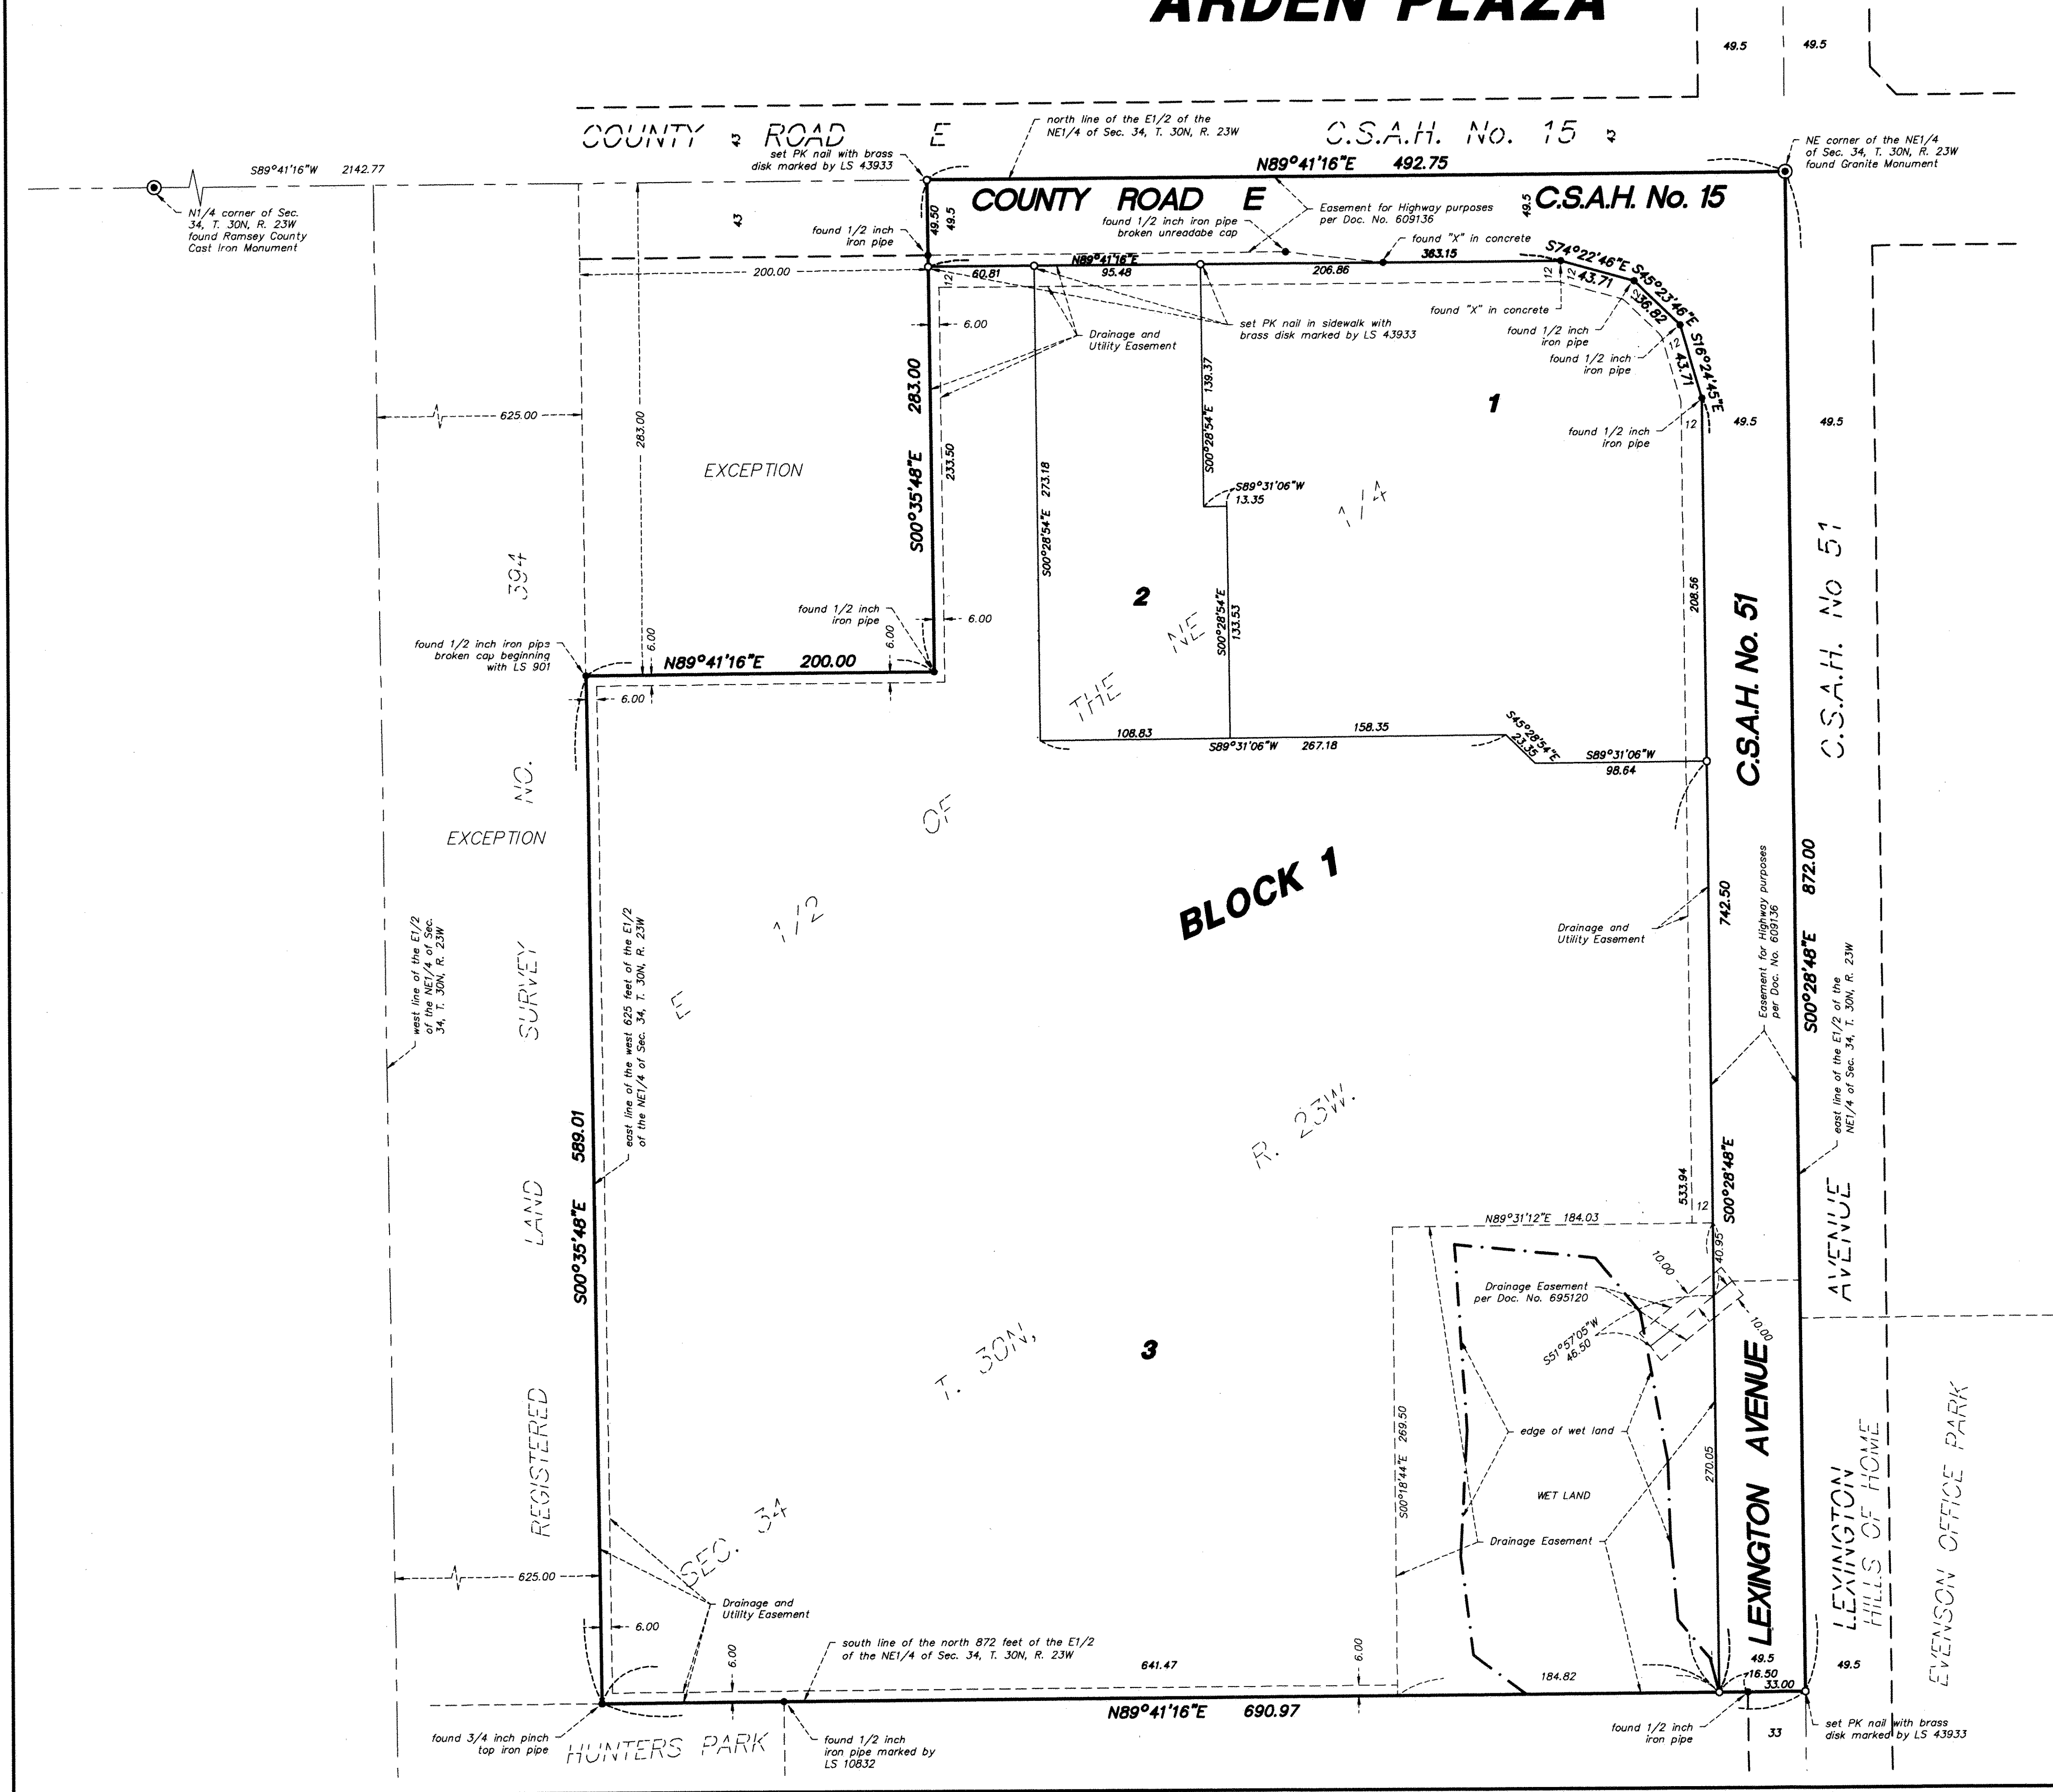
ARDEN PLAZA

49.5 49.5

COUNTY 43 ROAD E

north line of the E1/2 of the NE1/4 of Sec. 34, T. 30N, R. 23W

C.S.A.H. No. 15 43

NE corner of the NE1/4 of Sec. 34, T. 30N, R. 23W found Granite Monument

S89°41'16"W 2142.77

N1/4 corner of Sec. 34, T. 30N, R. 23W found Ramsey County Cast Iron Monument

set PK nail with brass disk marked by LS 43933

N89°41'16"E 492.75

COUNTY ROAD E

C.S.A.H. No. 15

Easement for Highway purposes per Doc. No. 609136

found 1/2 inch iron pipe broken unreadabe cap

43

found 1/2 inch iron pipe

49.50 49.5 49.5

found "X" in concrete

200.00

60.81 N89°41'16"E 95.48 206.86 383.15

S74°22'46"E 43.71 S45°23'46"E 36.82 S16°24'45"E 43.71

12 12 12 12

found "X" in concrete

found 1/2 inch iron pipe

found 1/2 inch iron pipe

6.00

Drainage and Utility Easement

set PK nail in sidewalk with brass disk marked by LS 43933

1

found 1/2 inch iron pipe

49.5 49.5

625.00

283.00

283.00

233.50

139.37

S00°28'54"E

EXCEPTION

S00°35'48"E

S00°28'54"E 273.18

S89°31'06"W 13.35

1/4

394

2

S00°28'54"E 133.53

NE

208.56

C.S.A.H. No. 51

C.S.A.H. No 51

found 1/2 inch iron pipe

6.00

found 1/2 inch iron pipe broken cap beginning with LS 901

6.00

N89°41'16"E 200.00

6.00

THE

6.00

108.83 S89°31'06"W 267.18 158.35

S45°28'54"E 23.35

S89°31'06"W 98.64

NO.

OF

EXCEPTION

BLOCK 1

Drainage and Utility Easement

742.50

872.00

1/2

Easement for Highway purposes per Doc. No. 609136

S00°28'48"E

west line of the E1/2 of the NE1/4 of Sec. 34, T. 30N, R. 23W

SURVEY

east line of the west 625 feet of the E1/2 of the NE1/4 of Sec. 34, T. 30N, R. 23W

E

east line of the E1/2 of the NE1/4 of Sec. 34, T. 30N, R. 23W

589.01

R. 23W.

LAND

S00°35'48"E

N89°31'12"E 184.03

533.94

12

S00°28'48"E

AVENUE

Drainage Easement per Doc. No. 695120

10.00

40.95

10.00

S51°57'05"W 46.50

3

T. 30N,

LEXINGTON AVENUE

REGISTERED

edge of wet land

S00°18'44"E 269.50

270.05

WET LAND

LEXINGTON HILLS OF HOME

EVENSON OFFICE PARK

Drainage Easement

625.00

SEC. 34

Drainage and Utility Easement

6.00

south line of the north 872 feet of the E1/2 of the NE1/4 of Sec. 34, T. 30N, R. 23W

6.00

641.47

6.00

184.82

49.5 16.50 33.00

49.5

N89°41'16"E 690.97

found 3/4 inch pinch top iron pipe

HUNTERS PARK

found 1/2 inch iron pipe marked by LS 10832

found 1/2 inch iron pipe

33

set PK nail with brass disk marked by LS 43933